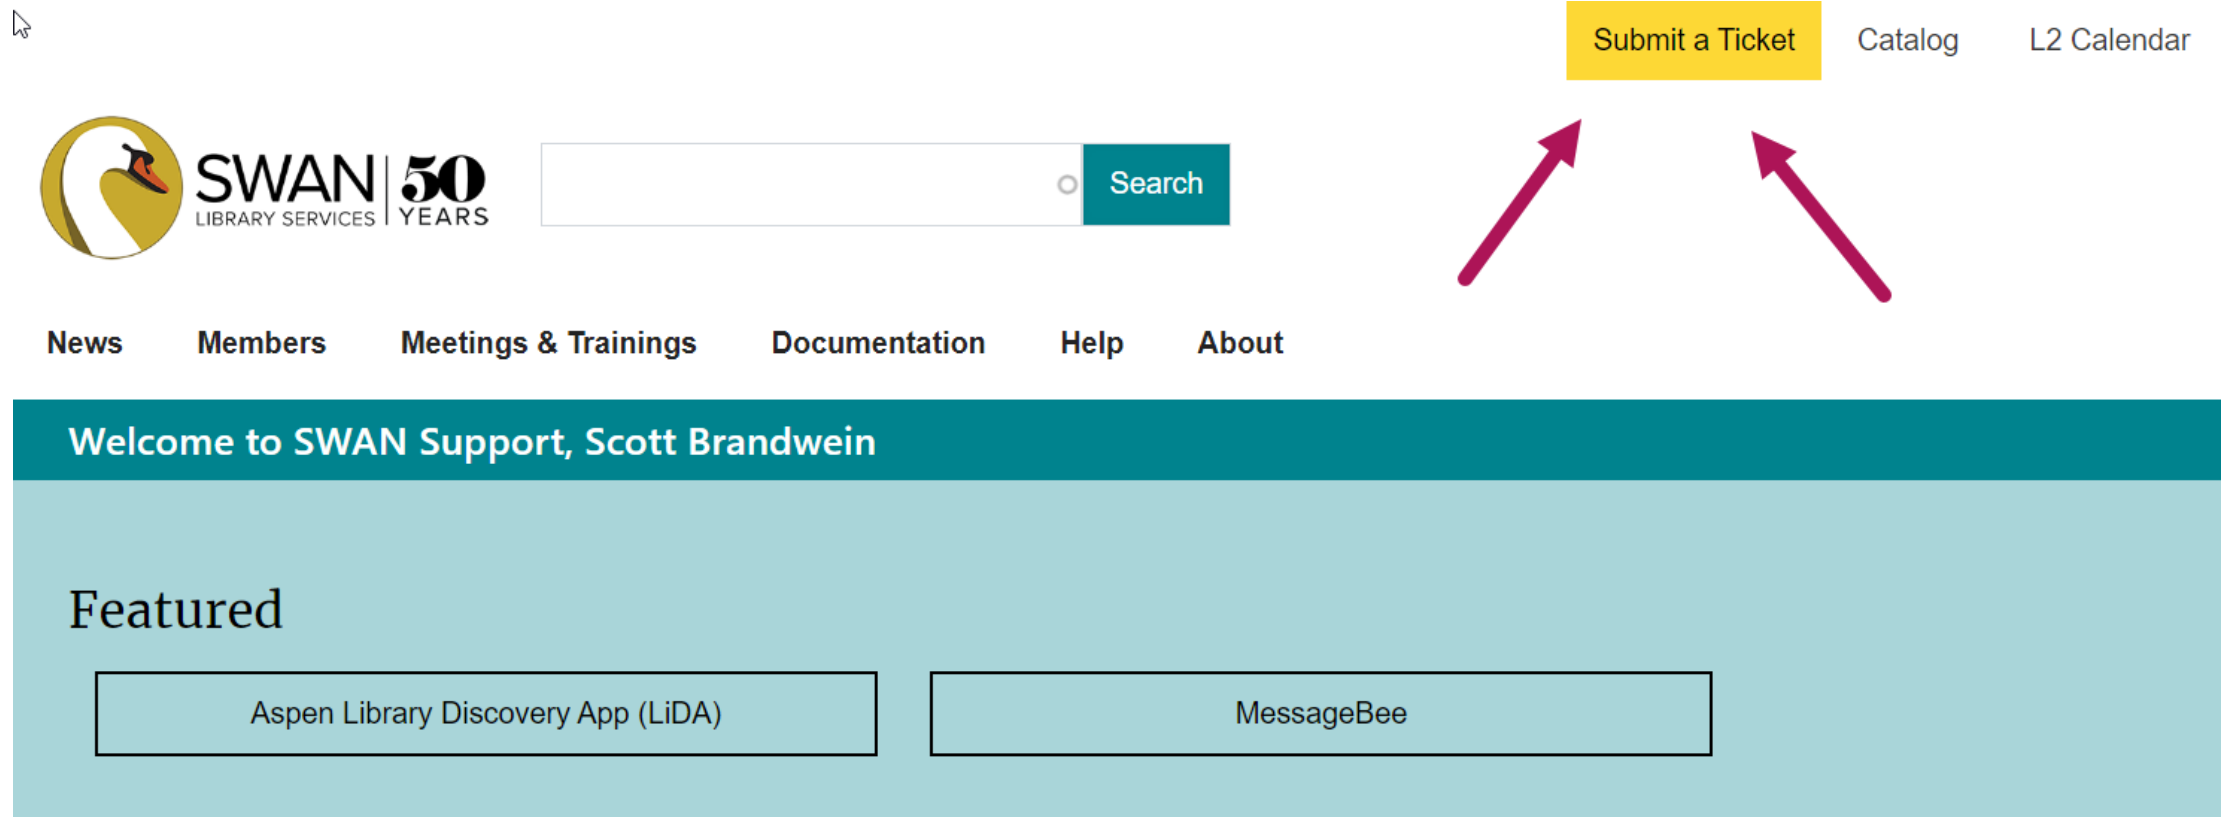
Submit a Ticket Catalog L2 Calendar

SWAN LIBRARY SERVICES | 50 YEARS

Search

News Members Meetings & Trainings Documentation Help About

Welcome to SWAN Support, Scott Brandwein

Featured

Aspen Library Discovery App (LiDA)

MessageBee